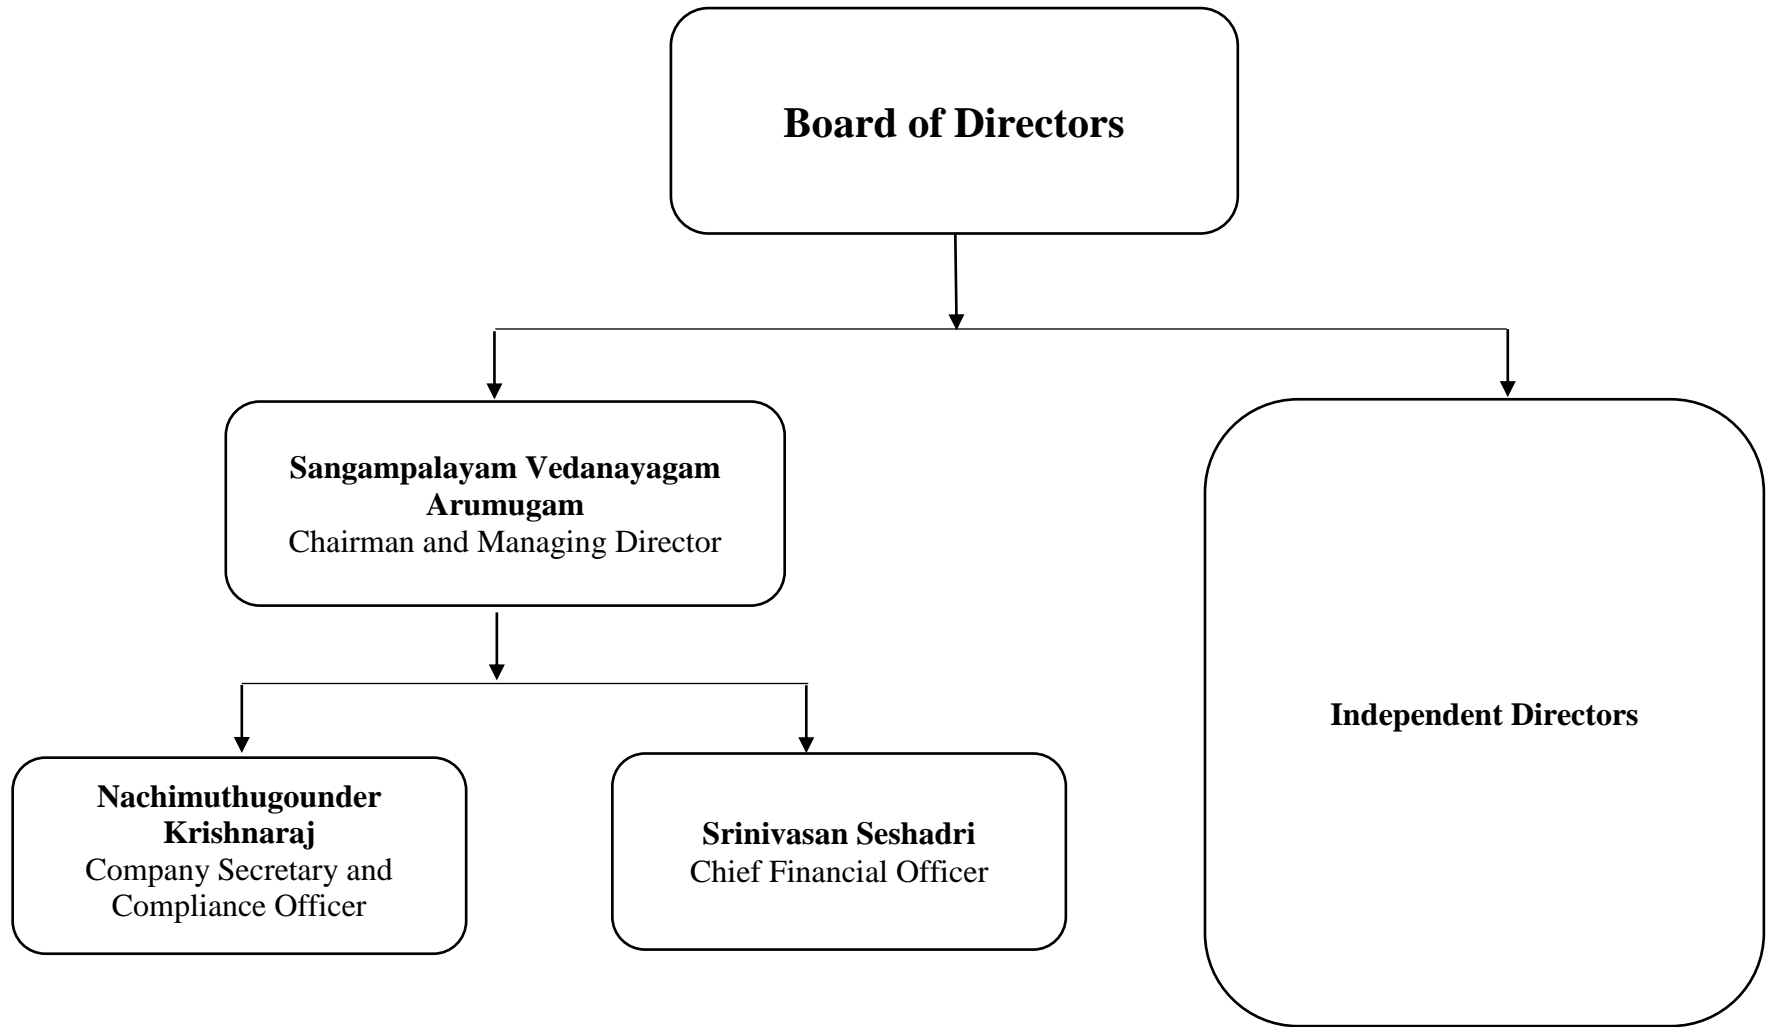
Board of Directors

Sangampalayam Vedanayagam Arumugam
Chairman and Managing Director

Independent Directors

Nachimuthugounder Krishnaraj
Company Secretary and Compliance Officer

Srinivasan Seshadri
Chief Financial Officer